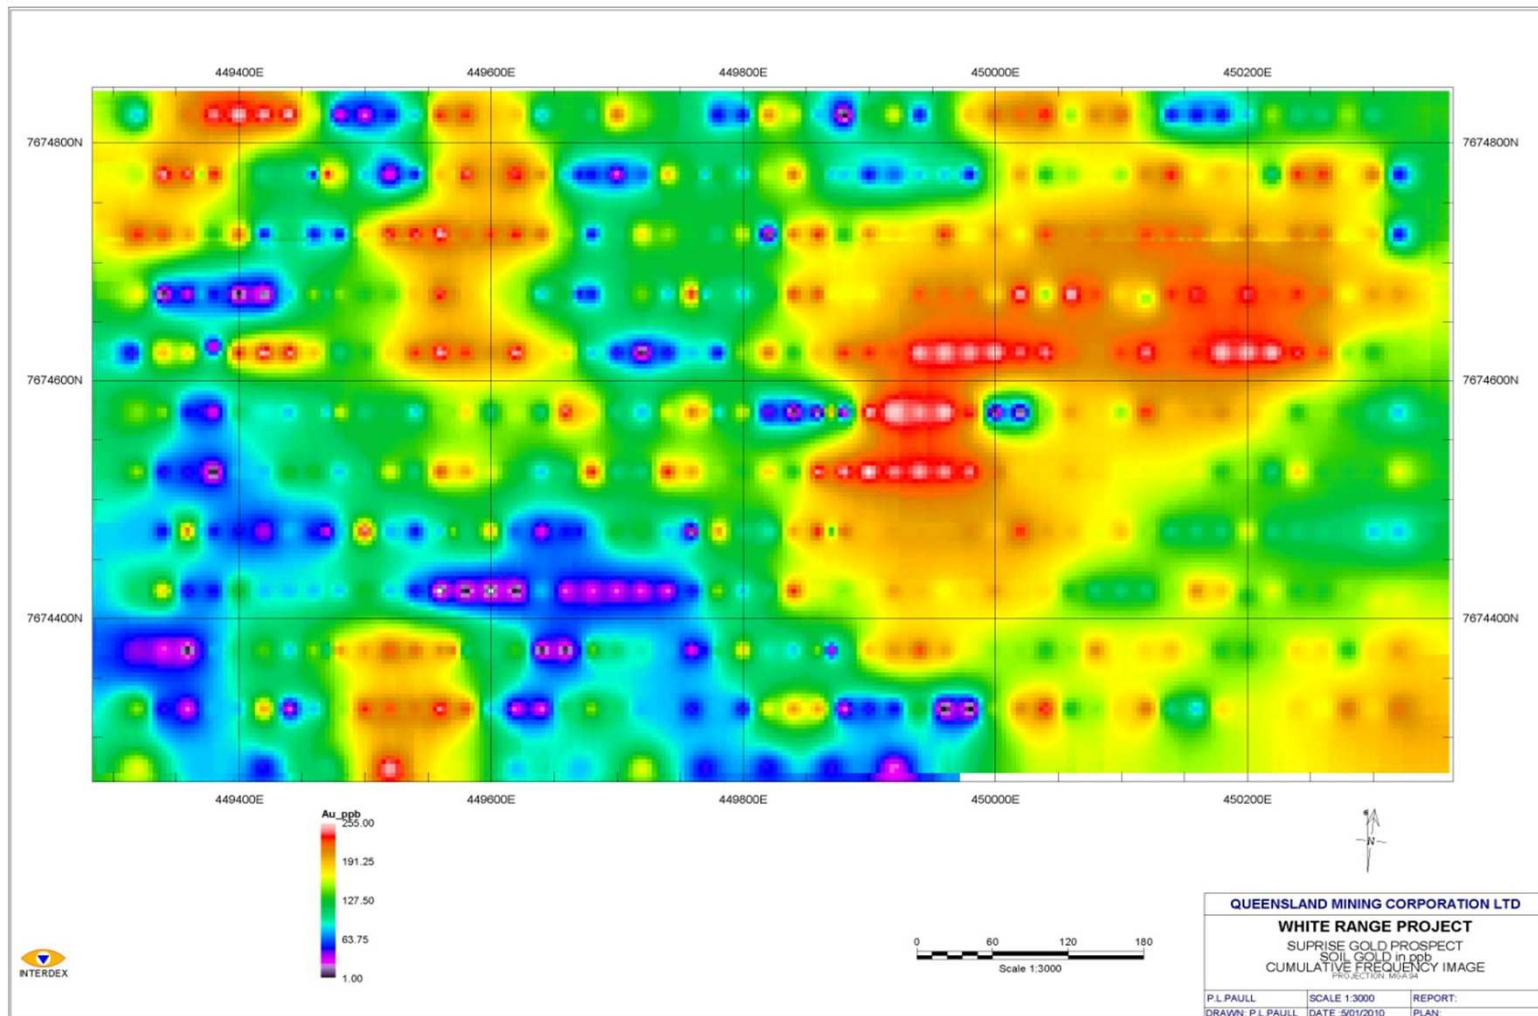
449400E 449600E 449800E 450000E 450200E

7674800N 7674800N

7674600N 7674600N

7674400N 7674400N

449400E 449600E 449800E 450000E 450200E

Au_ppb
255.00
191.25
127.50
63.75
1.00

INTERDEX

0 60 120 180
Scale 1:3000

N

QUEENSLAND MINING CORPORATION LTD
WHITE RANGE PROJECT
SUPRISE GOLD PROSPECT
SOIL GOLD in ppb
CUMULATIVE FREQUENCY IMAGE
PROJECTION: MGA 94

| P.L.PAULL | SCALE 1:3000 | REPORT: |
|---|---|---|
| DRAWN: P.L.PAULL | DATE :5/01/2010 | PLAN: |